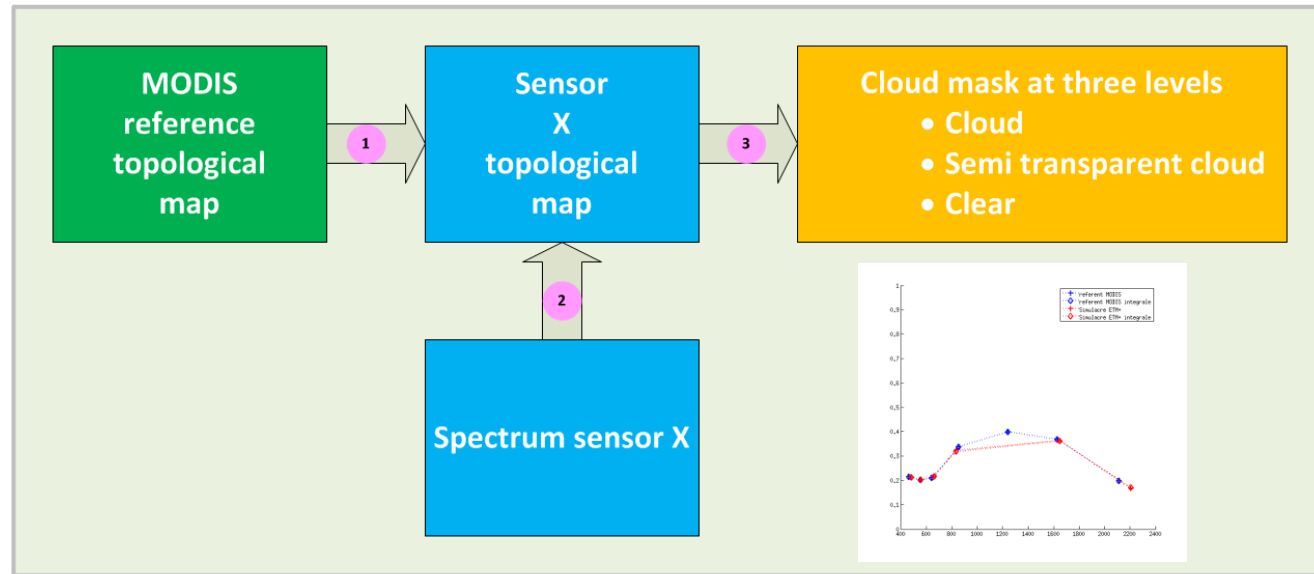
MODIS reference topological map

1

Sensor X topological map

3

Cloud mask at three levels
• Cloud
• Semi transparent cloud
• Clear

2

Spectrum sensor X

referent MODIS
referent MODIS integrale
Simulacre ETM+
Simulacre ETM+ integrale

1
0,9
0,8
0,7
0,6
0,5
0,4
0,3
0,2
0,1
0

400 600 800 1000 1200 1400 1600 1800 2000 2200 2400